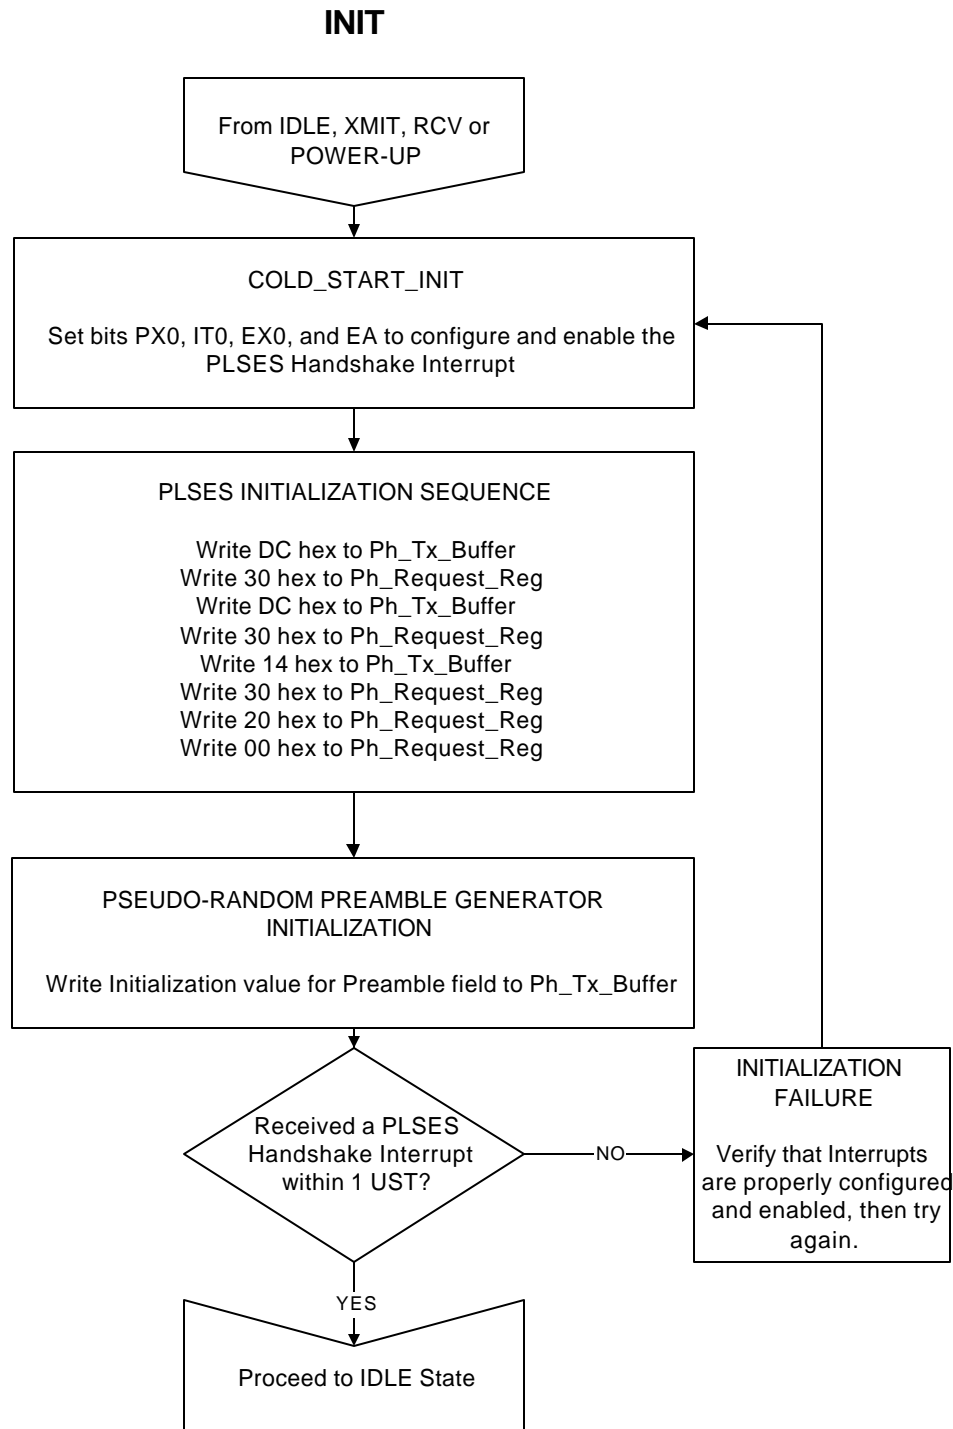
INIT

From IDLE, XMIT, RCV or POWER-UP

COLD_START_INIT

Set bits PX0, IT0, EX0, and EA to configure and enable the PLSES Handshake Interrupt

PLSES INITIALIZATION SEQUENCE

Write DC hex to Ph_Tx_Buffer
Write 30 hex to Ph_Request_Reg
Write DC hex to Ph_Tx_Buffer
Write 30 hex to Ph_Request_Reg
Write 14 hex to Ph_Tx_Buffer
Write 30 hex to Ph_Request_Reg
Write 20 hex to Ph_Request_Reg
Write 00 hex to Ph_Request_Reg

PSEUDO-RANDOM PREAMBLE GENERATOR INITIALIZATION

Write Initialization value for Preamble field to Ph_Tx_Buffer

Received a PLSES Handshake Interrupt within 1 UST?

NO

INITIALIZATION FAILURE

Verify that Interrupts are properly configured and enabled, then try again.

YES

Proceed to IDLE State